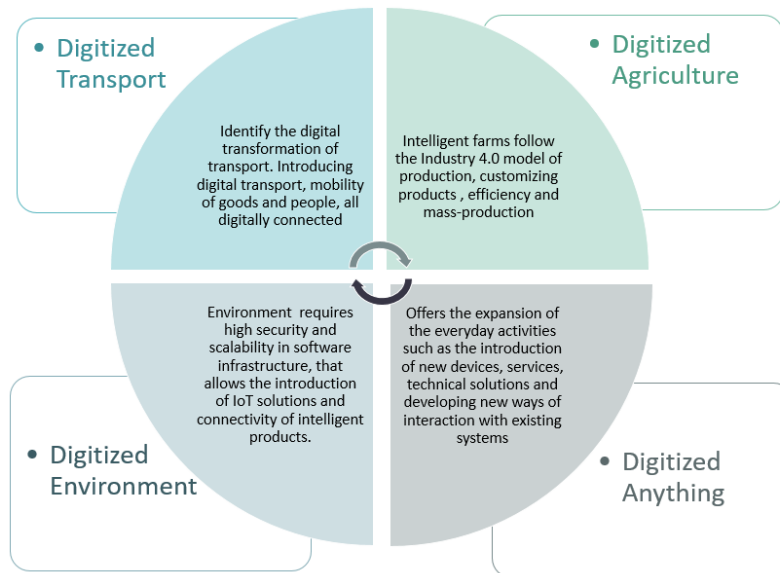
• Digitized Transport

Identify the digital transformation of transport. Introducing digital transport, mobility of goods and people, all digitally connected

• Digitized Agriculture

Intelligent farms follow the Industry 4.0 model of production, customizing products , efficiency and mass-production

Environment requires high security and scalability in software infrastructure, that allows the introduction of IoT solutions and connectivity of intelligent products.

• Digitized Environment

Offers the expansion of the everyday activities such as the introduction of new devices, services, technical solutions and developing new ways of interaction with existing systems

• Digitized Anything